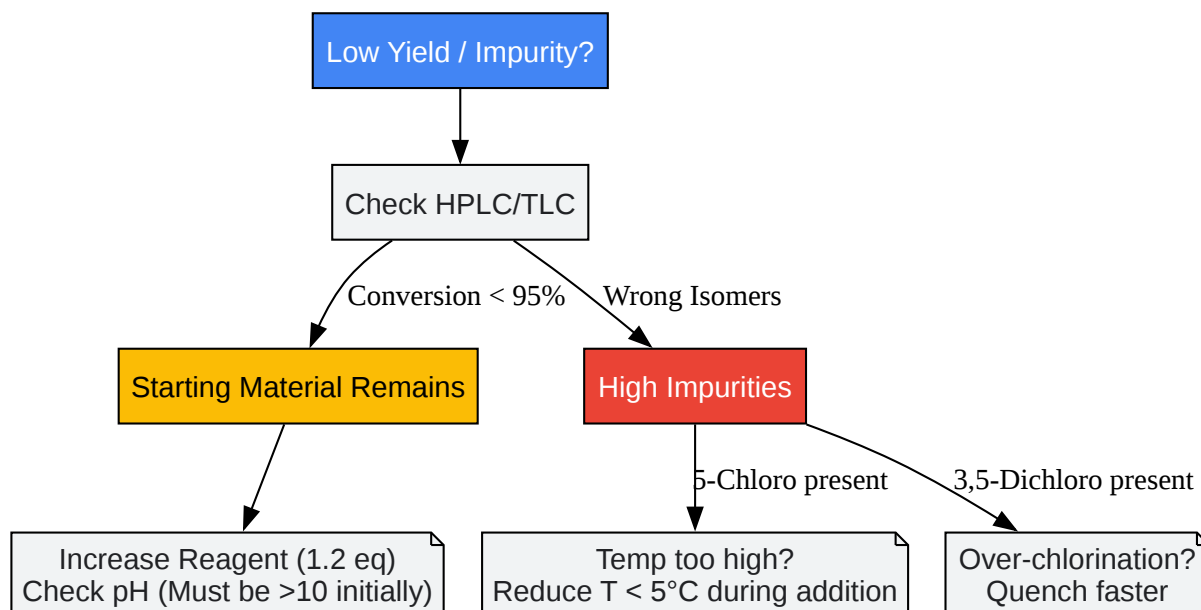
Low Yield / Impurity?

Check HPLC/TLC

Conversion < 95%

Wrong Isomers

Starting Material Remains

High Impurities

5-Chloro present

3,5-Dichloro present

Increase Reagent (1.2 eq)
Check pH (Must be >10 initially)

Temp too high?
Reduce T < 5°C during addition

Over-chlorination?
Quench faster